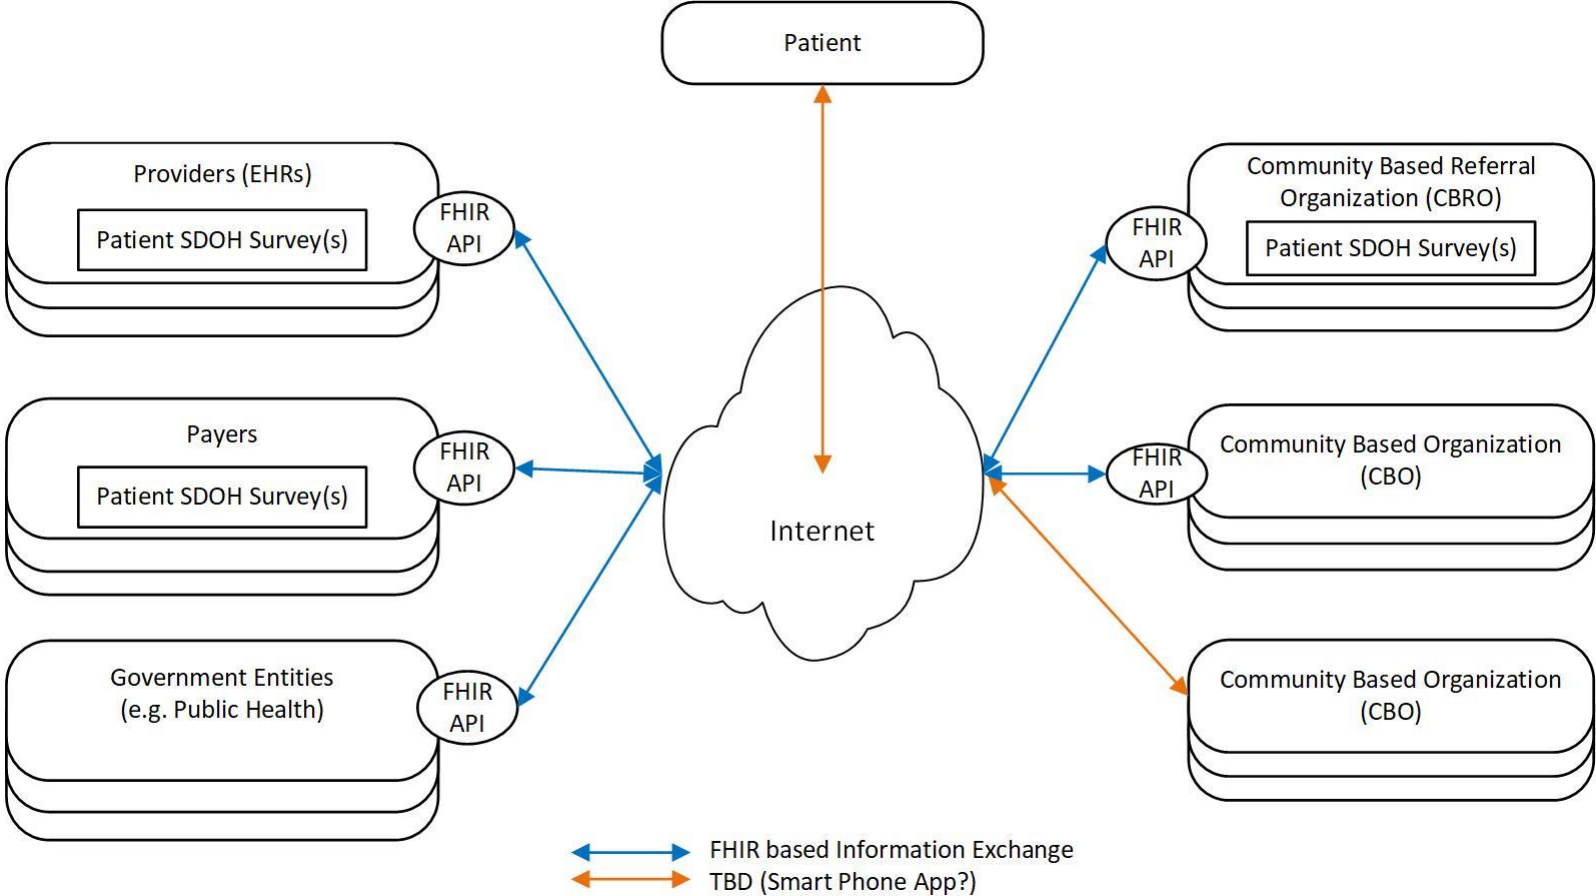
Patient

Providers (EHRs)

Patient SDOH Survey(s)

FHIR API

Payers

Patient SDOH Survey(s)

FHIR API

Government Entities (e.g. Public Health)

FHIR API

Internet

Community Based Referral Organization (CBRO)

FHIR API

Patient SDOH Survey(s)

Community Based Organization (CBO)

FHIR API

Community Based Organization (CBO)

FHIR based Information Exchange
TBD (Smart Phone App?)